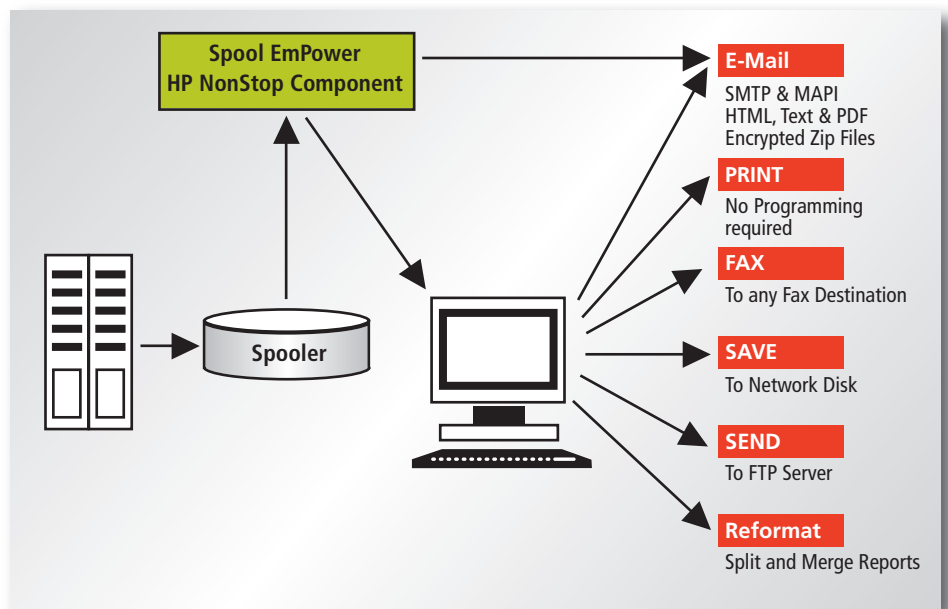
Spool EmPower
HP NonStop Component

Spooler

E-Mail
SMTP & MAPI
HTML, Text & PDF
Encrypted Zip Files

PRINT
No Programming required

FAX
To any Fax Destination

SAVE
To Network Disk

SEND
To FTP Server

Reformat
Split and Merge Reports